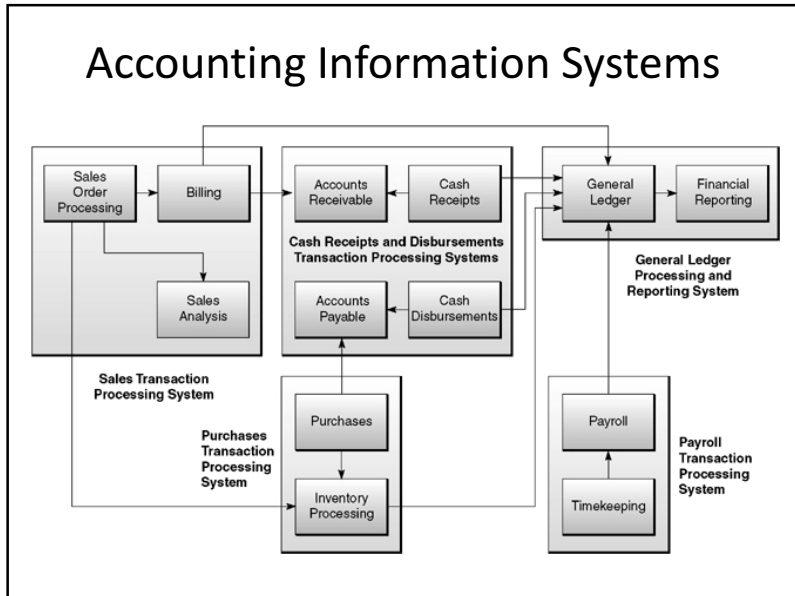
Accounting Information Systems

Sales Order Processing

Billing

Sales Analysis

Sales Transaction Processing System

Accounts Receivable

Cash Receipts

Cash Receipts and Disbursements Transaction Processing Systems

Accounts Payable

Cash Disbursements

General Ledger

Financial Reporting

General Ledger Processing and Reporting System

Purchases

Purchases Transaction Processing System

Inventory Processing

Payroll

Timekeeping

Payroll Transaction Processing System